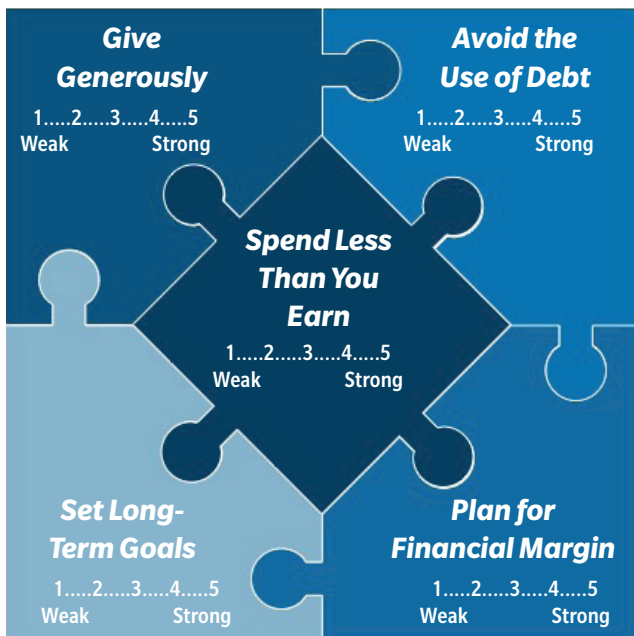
Give Generously
1.....2.....3.....4.....5
Weak Strong

Avoid the Use of Debt
1.....2.....3.....4.....5
Weak Strong

Spend Less Than You Earn
1.....2.....3.....4.....5
Weak Strong

Set Long-Term Goals
1.....2.....3.....4.....5
Weak Strong

Plan for Financial Margin
1.....2.....3.....4.....5
Weak Strong